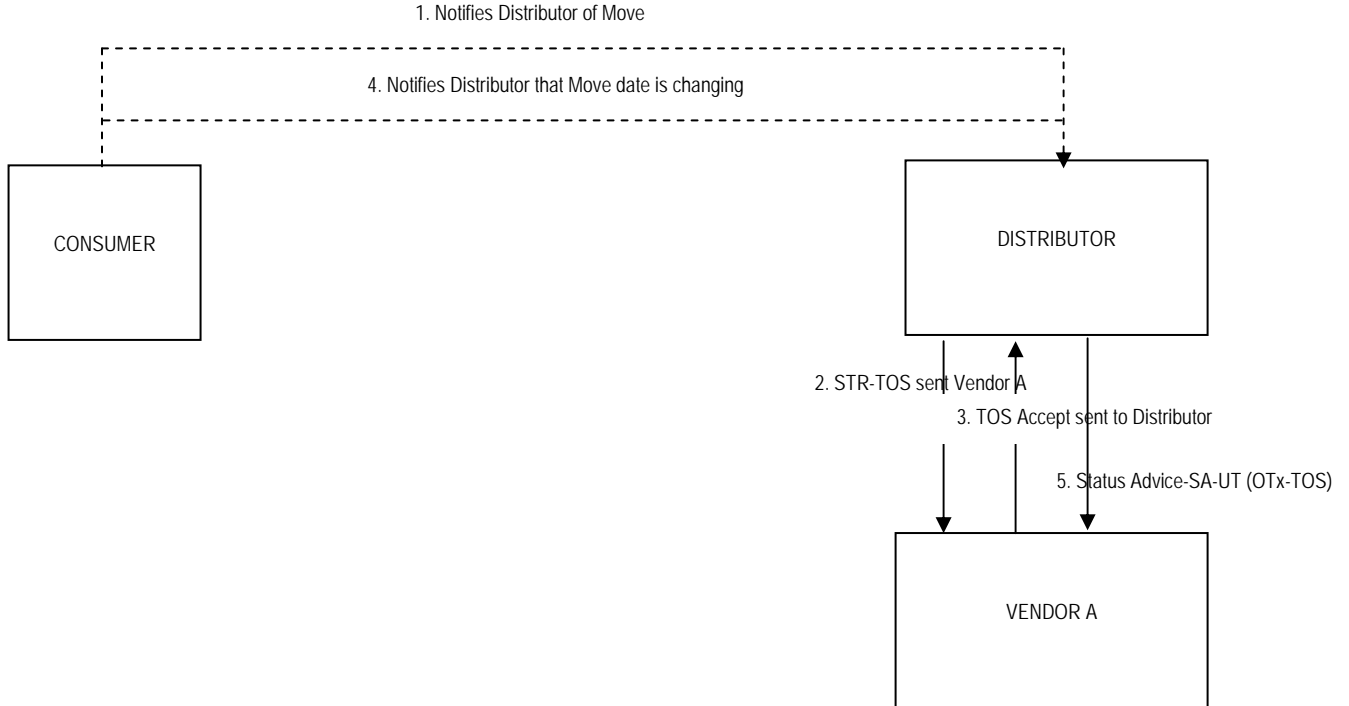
1. Notifies Distributor of Move

4. Notifies Distributor that Move date is changing

CONSUMER

DISTRIBUTOR

2. STR-TOS sent Vendor A

3. TOS Accept sent to Distributor

5. Status Advice-SA-UT (OTx-TOS)

VENDOR A